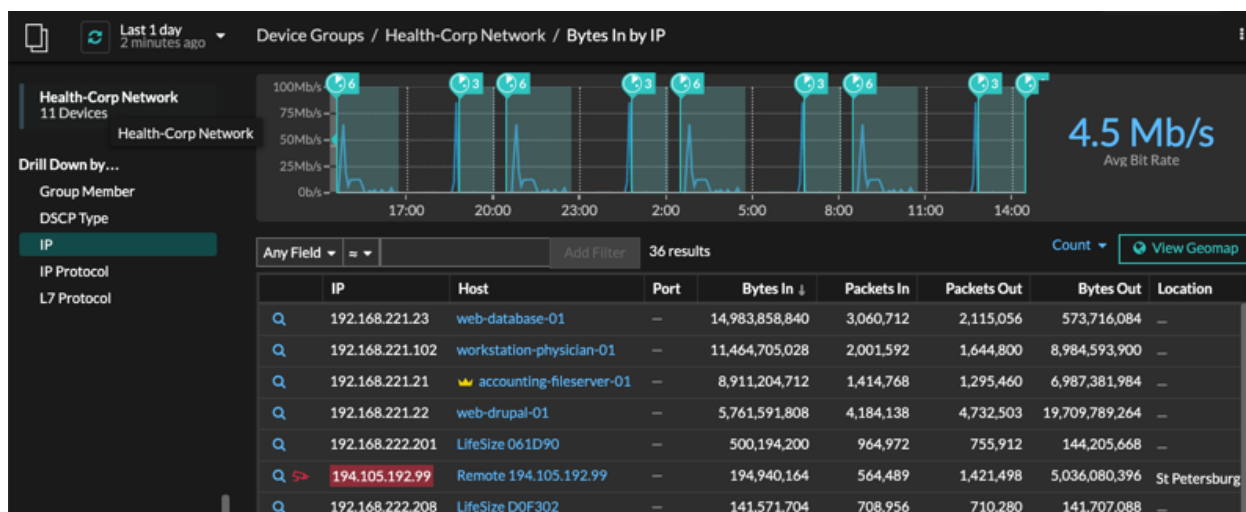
Last 1 day
2 minutes ago

Device Groups / Health-Corp Network / Bytes In by IP

Health-Corp Network
11 Devices
Health-Corp Network

Drill Down by...
Group Member
DSCP Type
IP
IP Protocol
L7 Protocol

100Mb/s
75Mb/s
50Mb/s
25Mb/s
0b/s
6 3 6 3 6 3 6 3
17:00 20:00 23:00 2:00 5:00 8:00 11:00 14:00

4.5 Mb/s
Avg Bit Rate

Any Field ≈ Add Filter 36 results Count View Geomap

| | IP | Host | Port | Bytes In ↓ | Packets In | Packets Out | Bytes Out | Location |
|---|---|---|---|---|---|---|---|---|
| | 192.168.221.23 | web-database-01 | — | 14,983,858,840 | 3,060,712 | 2,115,056 | 573,716,084 | — |
| | 192.168.221.102 | workstation-physician-01 | — | 11,464,705,028 | 2,001,592 | 1,644,800 | 8,984,593,900 | — |
| | 192.168.221.21 | accounting-fileserver-01 | — | 8,911,204,712 | 1,414,768 | 1,295,460 | 6,987,381,984 | — |
| | 192.168.221.22 | web-drupal-01 | — | 5,761,591,808 | 4,184,138 | 4,732,503 | 19,709,789,264 | — |
| | 192.168.222.201 | LifeSize 061D90 | — | 500,194,200 | 964,972 | 755,912 | 144,205,668 | — |
| | 194.105.192.99 | Remote 194.105.192.99 | — | 194,940,164 | 564,489 | 1,421,498 | 5,036,080,396 | St Petersburg |
| | 192.168.222.208 | LifeSize D0F302 | — | 141,571,704 | 708,956 | 710,280 | 141,707,088 | — |